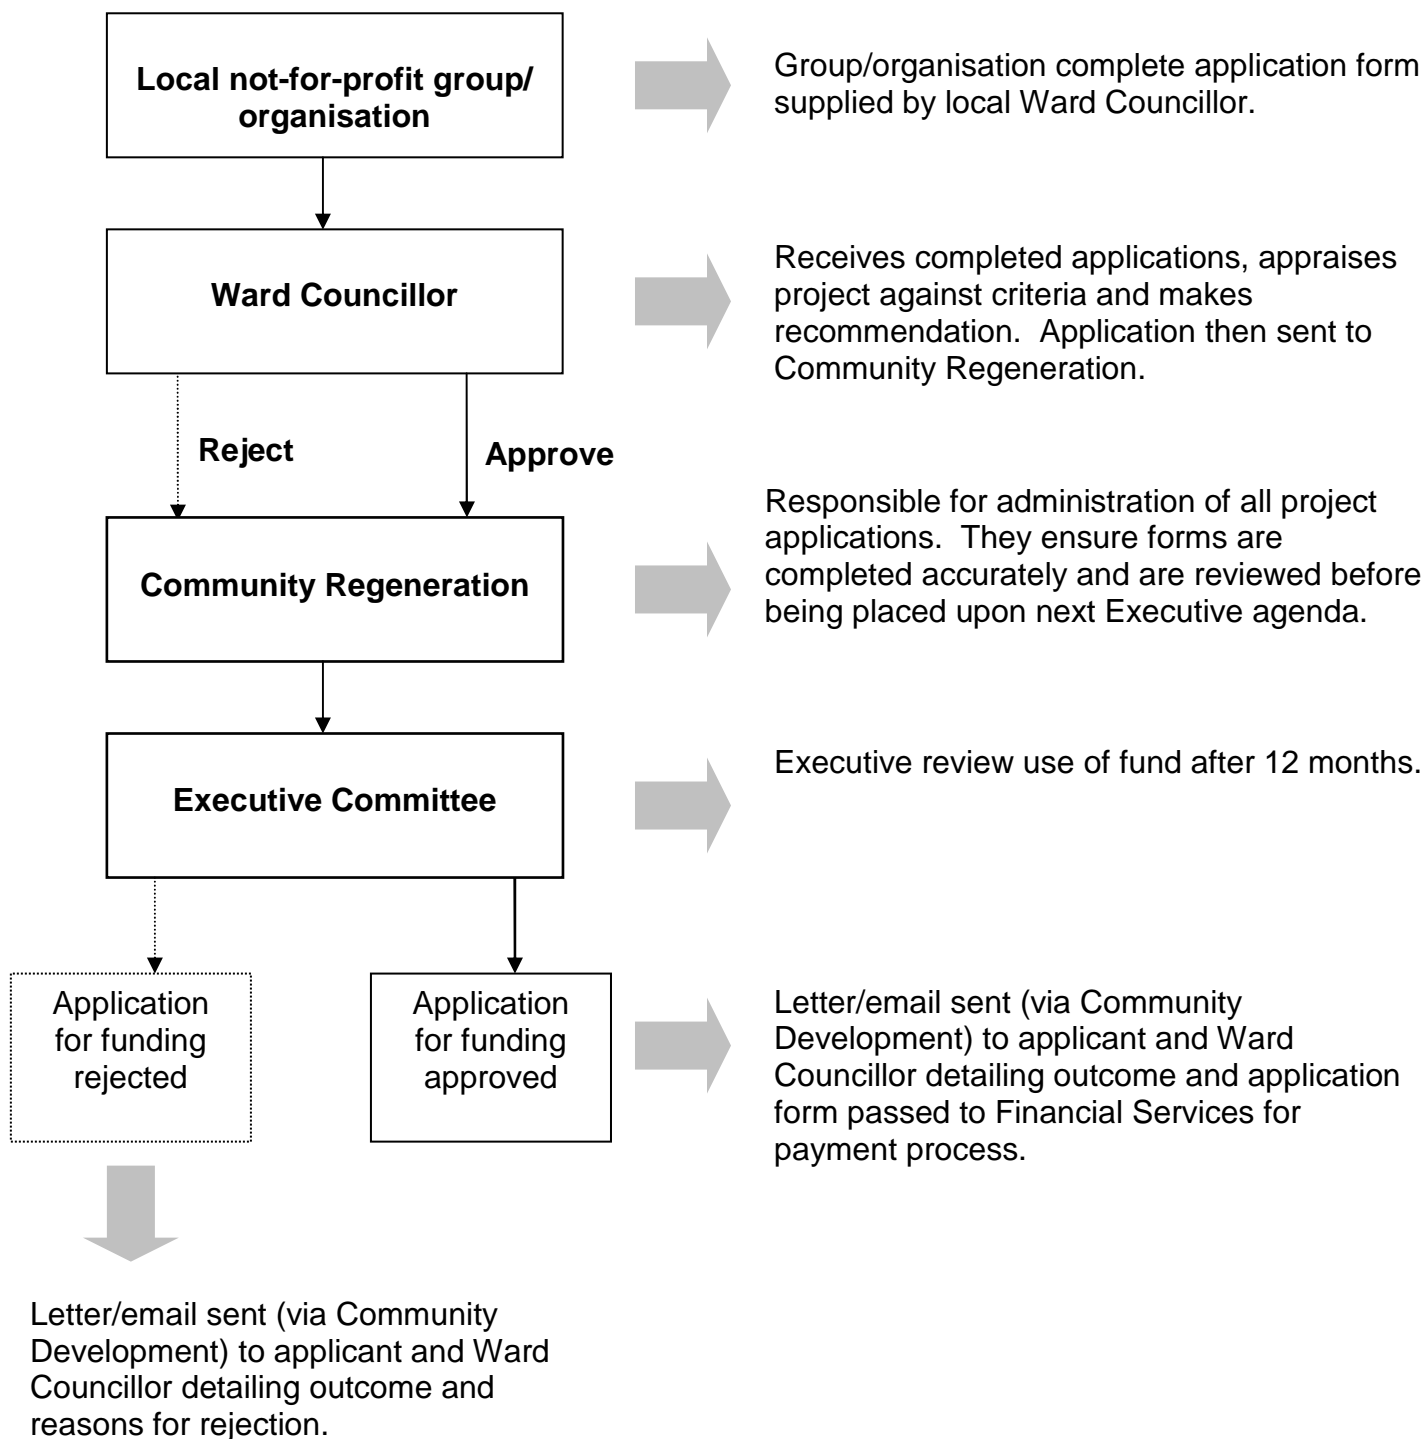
**Local not-for-profit group/ organisation**

Group/organisation complete application form supplied by local Ward Councillor.

**Ward Councillor**

Receives completed applications, appraises project against criteria and makes recommendation. Application then sent to Community Regeneration.

**Reject**

**Approve**

**Community Regeneration**

Responsible for administration of all project applications. They ensure forms are completed accurately and are reviewed before being placed upon next Executive agenda.

**Executive Committee**

Executive review use of fund after 12 months.

Application for funding rejected

Application for funding approved

Letter/email sent (via Community Development) to applicant and Ward Councillor detailing outcome and application form passed to Financial Services for payment process.

Letter/email sent (via Community Development) to applicant and Ward Councillor detailing outcome and reasons for rejection.